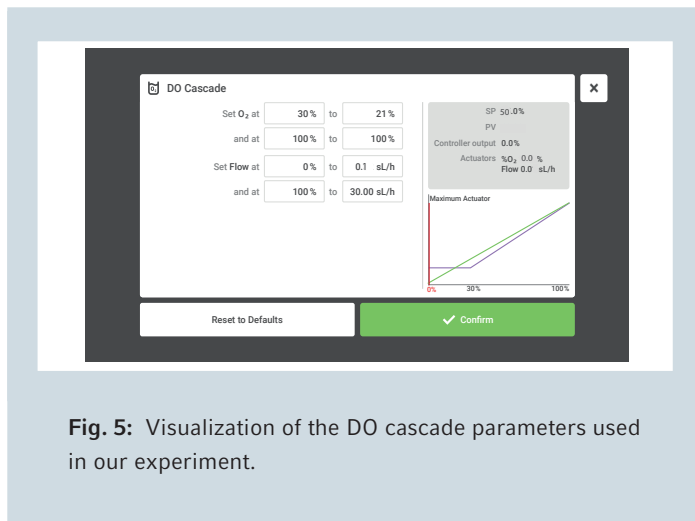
DO Cascade

×

| | | | |
|---|---|---|---|
| Set $O_2$ at | 30 % | to | 21 % |
| and at | 100 % | to | 100 % |
| Set Flow at | 0 % | to | 0.1 sL/h |
| and at | 100 % | to | 30.00 sL/h |

SP 50.0%
PV
Controller output 0.0%
Actuators %$O_2$ 0.0 %
Flow 0.0 sL/h

Maximum Actuator

0% 30% 100%

Reset to Defaults

Confirm

**Fig. 5:** Visualization of the DO cascade parameters used in our experiment.